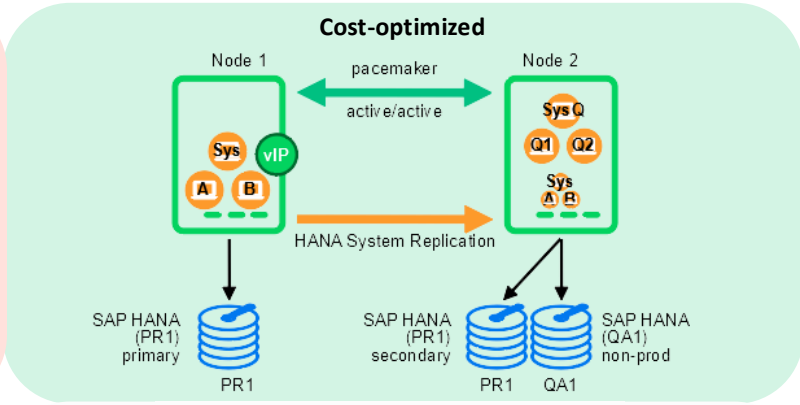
Cost-optimized

Node 1

pacemaker

active/active

Node 2

Sys

vIP

A

B

Sys Q

Q1

Q2

Sys

A

B

HANA System Replication

SAP HANA (PR1) primary

PR1

SAP HANA (PR1) secondary

PR1

QA1

SAP HANA (QA1) non-prod